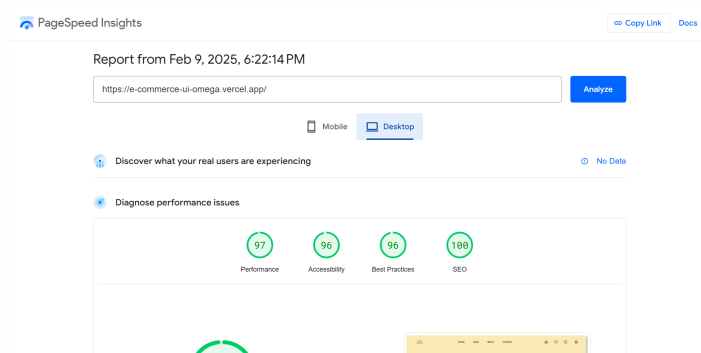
PageSpeed Insights

Copy Link Docs

Report from Feb 9, 2025, 6:22:14 PM

https://e-commerce-ui-omega.vercel.app/

Analyze

Mobile Desktop

Discover what your real users are experiencing

No Data

Diagnose performance issues

97
Performance

96
Accessibility

96
Best Practices

100
SEO